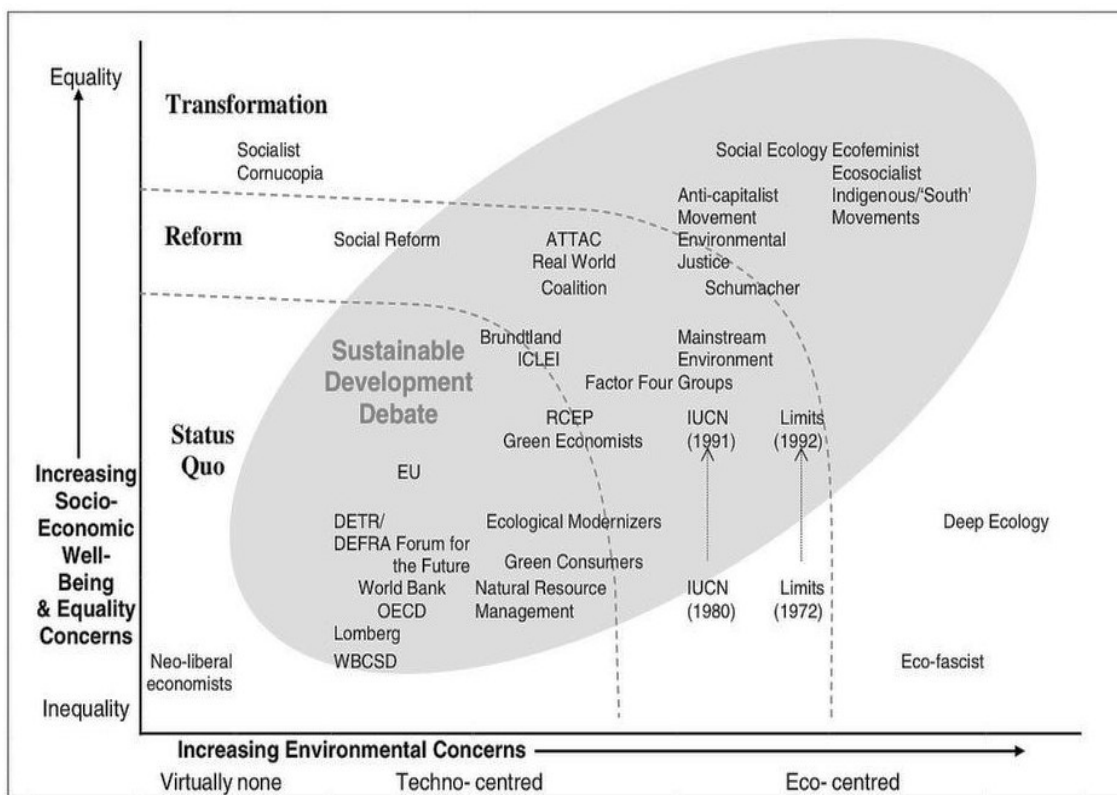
Equality

Transformation

Socialist Cornucopia

Social Ecology Ecofeminist Ecosocialist Indigenous/'South' Movements

Anti-capitalist Movement Environmental Justice

Reform

Social Reform

ATTAC Real World Coalition

Schumacher

Brundtland ICLEI

Mainstream Environment Groups

Sustainable Development Debate

Factor Four

RCEP Green Economists

IUCN (1991)

Limits (1992)

Status Quo

EU

Increasing Socio-Economic Well-Being & Equality Concerns

DETR/ DEFRA Forum for the Future

Ecological Modernizers

Deep Ecology

Green Consumers

World Bank OECD Lomberg WBCSD

Natural Resource Management

IUCN (1980)

Limits (1972)

Neo-liberal economists

Eco-fascist

Inequality

Increasing Environmental Concerns

Virtually none

Techno- centred

Eco- centred